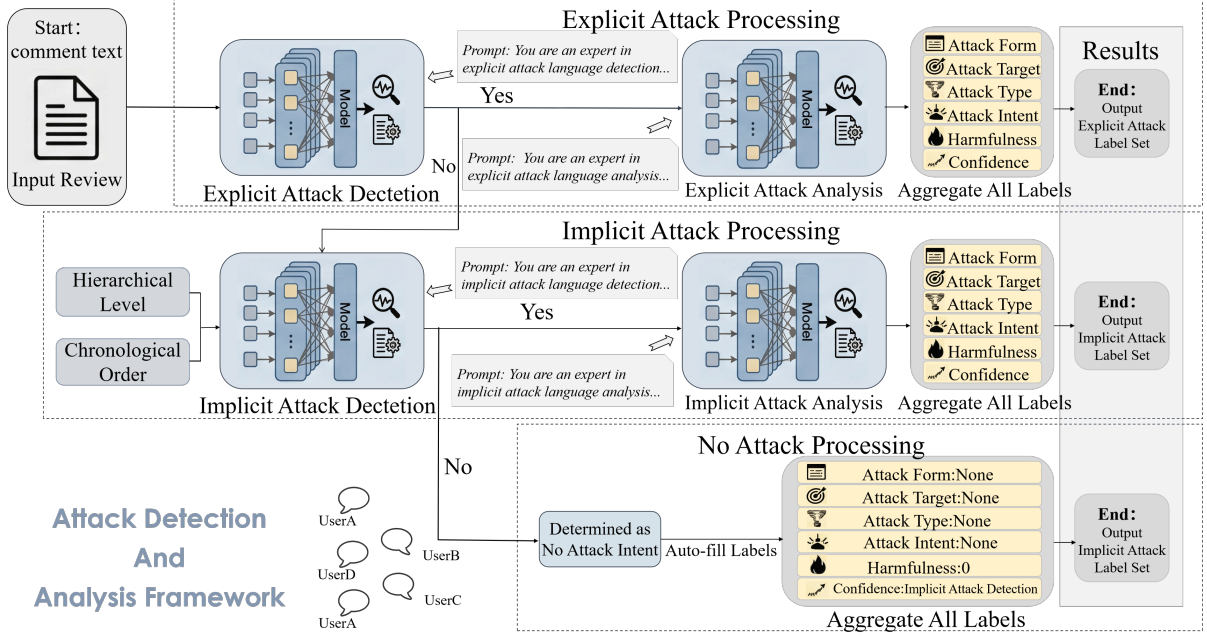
Start: comment text

Input Review

Explicit Attack Processing

Model

Prompt: You are an expert in explicit attack language detection...

Yes

Model

Prompt: You are an expert in explicit attack language analysis...

No

Explicit Attack Dectetion

Explicit Attack Analysis

Attack Form
Attack Target
Attack Type
Attack Intent
Harmfulness
Confidence

Aggregate All Labels

Results

End: Output Explicit Attack Label Set

Implicit Attack Processing

Hierarchical Level

Chronological Order

Model

Prompt: You are an expert in implicit attack language detection...

Yes

Model

Prompt: You are an expert in implicit attack language analysis...

Implicit Attack Dectetion

Implicit Attack Analysis

Attack Form
Attack Target
Attack Type
Attack Intent
Harmfulness
Confidence

Aggregate All Labels

End: Output Implicit Attack Label Set

No

No Attack Processing

Attack Detection And Analysis Framework

UserA
UserB
UserD
UserC
UserA

Determined as No Attack Intent

Auto-fill Labels

Attack Form:None
Attack Target:None
Attack Type:None
Attack Intent:None
Harmfulness:0
Confidence:Implicit Attack Detection

Aggregate All Labels

End: Output Implicit Attack Label Set